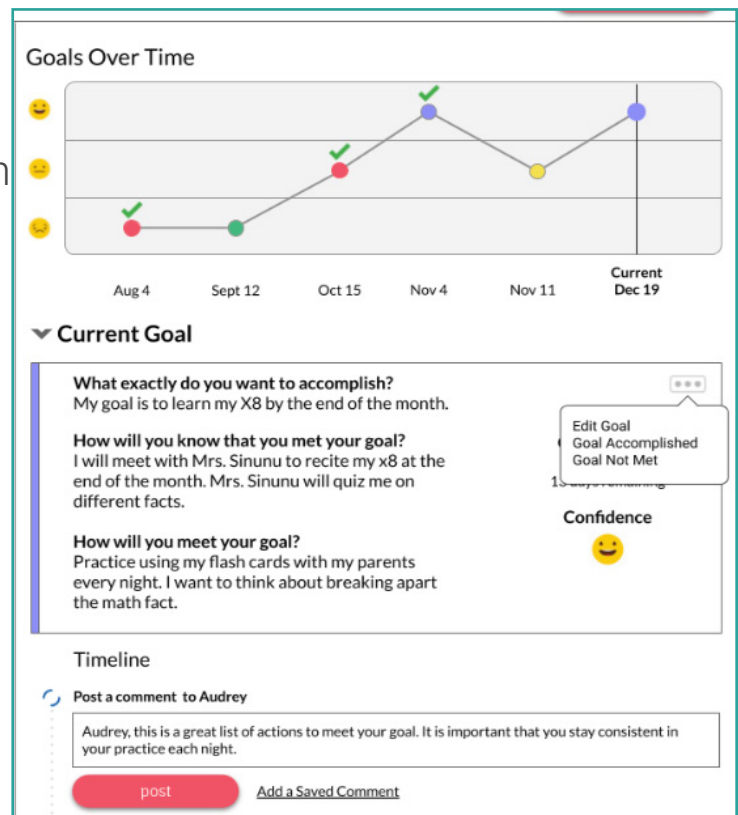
Goals Over Time

Aug 4
Sept 12
Oct 15
Nov 4
Nov 11
Current
Dec 19

Current Goal

What exactly do you want to accomplish?
My goal is to learn my X8 by the end of the month.

How will you know that you met your goal?
I will meet with Mrs. Sinunu to recite my x8 at the end of the month. Mrs. Sinunu will quiz me on different facts.

How will you meet your goal?
Practice using my flash cards with my parents every night. I want to think about breaking apart the math fact.

Edit Goal
Goal Accomplished
Goal Not Met

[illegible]

Confidence

Timeline

Post a comment to Audrey

Audrey, this is a great list of actions to meet your goal. It is important that you stay consistent in your practice each night.

post
Add a Saved Comment